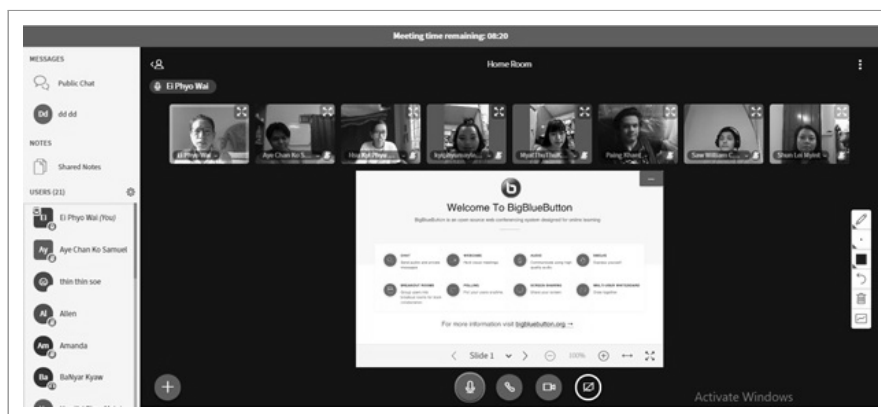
Meeting time remaining: 08:20

MESSAGES

Public Chat

dd dd

NOTES

Shared Notes

USERS (21)

Ei Phyo Wai (You)

Aye Chan Ko Samuel

thin thin soe

Allen

Amanda

BaNyar Kyaw

Home Room

Ei Phyo Wai

Ei Phyo Wai

Aye Chan Ko S...

Htoo Yati Phyo...

Myat Thu Thu...

Paing Khant

Saw William C...

Shan Lei Mynt

Welcome To BigBlueButton

BigBlueButton is an open source web conferencing system designed for online learning.

CHAT

WEBCAMS

AUDIO

EMOJIS

BREAKOUT ROOMS

POLLING

SCREEN SHARING

MULTI-USER WHITEBOARD

For more information visit bigbluebutton.org →

Slide 1

100%

Activate Windows